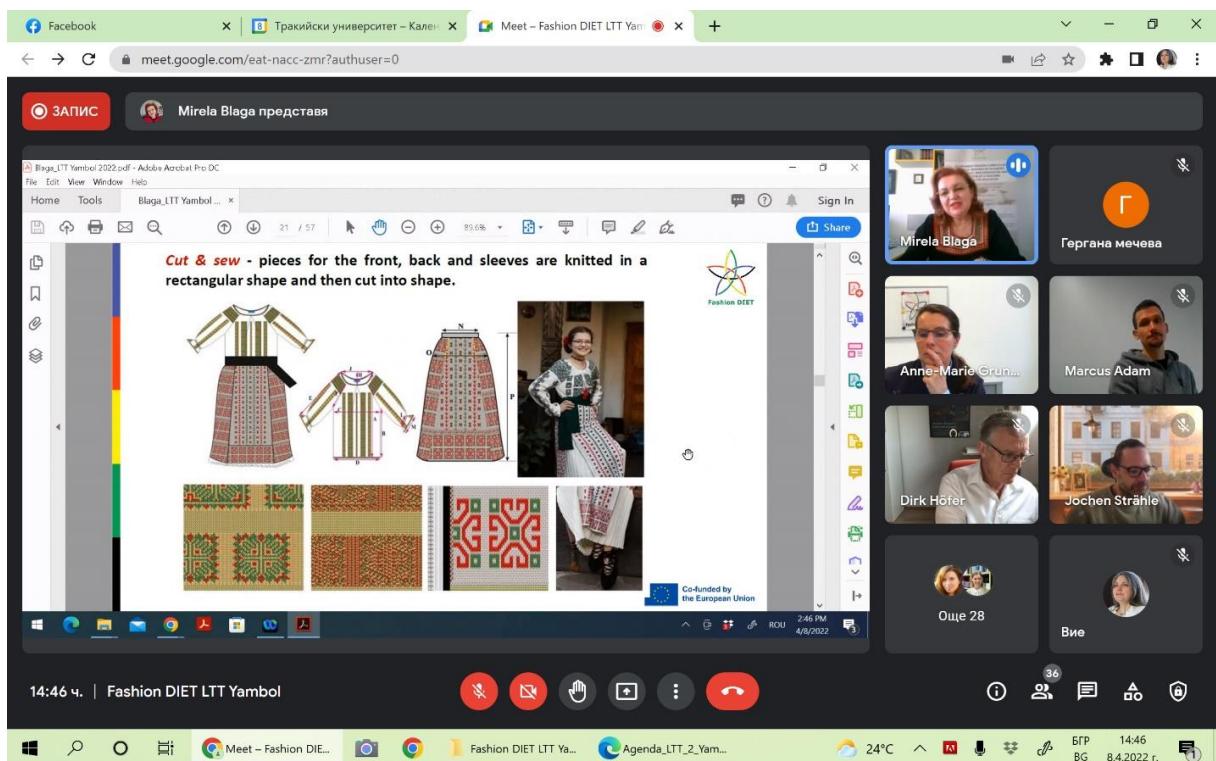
Facebook
Тракийски университет – Кален
Meet – Fashion DIET LTT Yam
meet.google.com/eat-nacc-zmr?authuser=0

ЗАПИС
Mirela Blaga представя

Blaga_LTT Yambol 2022.pdf - Adobe Acrobat Pro DC
File Edit View Window Help
Home Tools Blaga_LTT Yambol ... ×
Sign In
21 / 57
89.6%
Share

*Cut & sew* - pieces for the front, back and sleeves are knitted in a rectangular shape and then cut into shape.

Fashion DIET

Co-funded by the European Union

ROU 2:46 PM 4/8/2022

Mirela Blaga
Г
Гергана мечева
Anne-Marie Grun...
Marcus Adam
Dirk Höfer
Jochen Strähle
Още 28
Вие

14:46 ч. | Fashion DIET LTT Yambol

36

Meet – Fashion DIE...
Fashion DIET LTT Ya...
Agenda_LTT_2_Yam...
24°C
БГР BG
14:46
8.4.2022 г.